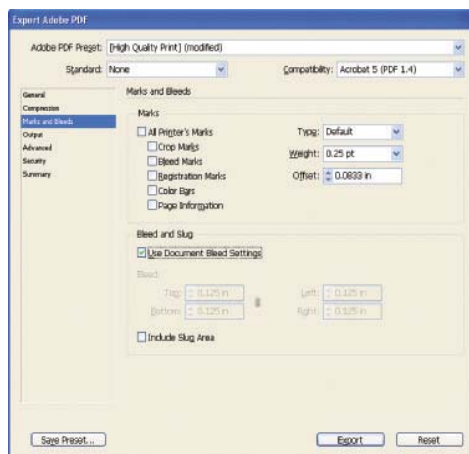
Export Adobe PDF

Adobe PDF Preset: [High Quality Print] (modified)

Standard: None

Compatibility: Acrobat 5 (PDF 1.4)

General
Compression
Marks and Bleeds
Output
Advanced
Security
Summary

Marks and Bleeds

Marks

All Printer's Marks
Crop Marks
Bleed Marks
Registration Marks
Color Bars
Page Information

Type: Default
Weight: 0.25 pt
Offset: 0.0833 in

Bleed and Slug

Use Document Bleed Settings

Bleed:

Top: 0.125 in
Bottom: 0.125 in
Left: 0.125 in
Right: 0.125 in

Include Slug Area

Save Preset...

Export
Reset